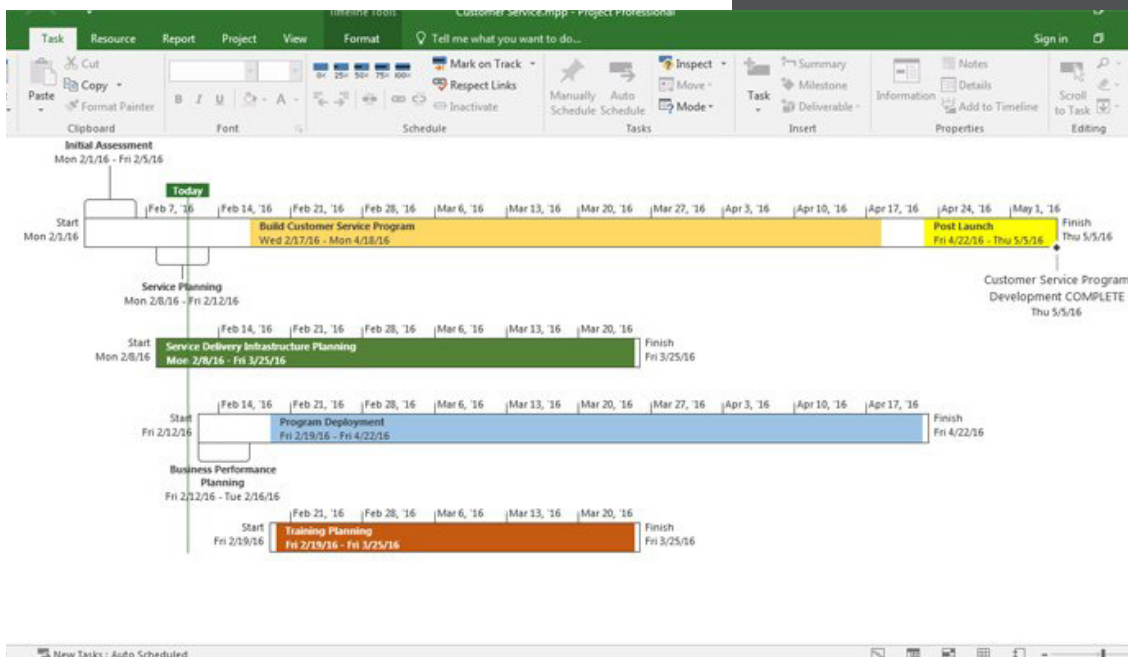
Timeline Tools Customer Service.mpp - Project Professional

Task Resource Report Project View Format Tell me what you want to do... Sign in

Cut
Copy
Paste
Format Painter
Clipboard

B I U
Font

0% 25% 50% 75% 100%
Mark on Track
Respect Links
Inactivate
Schedule

Manually Schedule
Auto Schedule
Inspect
Move
Mode
Tasks

Task
Summary
Milestone
Deliverable
Insert

Information
Notes
Details
Add to Timeline
Properties

Scroll to Task
Editing

Initial Assessment
Mon 2/1/16 - Fri 2/5/16

Today

Feb 7, '16 | Feb 14, '16 | Feb 21, '16 | Feb 28, '16 | Mar 6, '16 | Mar 13, '16 | Mar 20, '16 | Mar 27, '16 | Apr 3, '16 | Apr 10, '16 | Apr 17, '16 | Apr 24, '16 | May 1, '16

Start
Mon 2/1/16

Build Customer Service Program
Wed 2/17/16 - Mon 4/18/16

Post Launch
Fri 4/22/16 - Thu 5/5/16

Finish
Thu 5/5/16

Customer Service Program Development COMPLETE
Thu 5/5/16

Service Planning
Mon 2/8/16 - Fri 2/12/16

Feb 14, '16 | Feb 21, '16 | Feb 28, '16 | Mar 6, '16 | Mar 13, '16 | Mar 20, '16

Start
Mon 2/8/16

Service Delivery Infrastructure Planning
Mon 2/8/16 - Fri 3/25/16

Finish
Fri 3/25/16

Feb 14, '16 | Feb 21, '16 | Feb 28, '16 | Mar 6, '16 | Mar 13, '16 | Mar 20, '16 | Mar 27, '16 | Apr 3, '16 | Apr 10, '16 | Apr 17, '16

Start
Fri 2/12/16

Program Deployment
Fri 2/19/16 - Fri 4/22/16

Finish
Fri 4/22/16

Business Performance Planning
Fri 2/12/16 - Tue 2/16/16

Feb 21, '16 | Feb 28, '16 | Mar 6, '16 | Mar 13, '16 | Mar 20, '16

Start
Fri 2/19/16

Training Planning
Fri 2/19/16 - Fri 3/25/16

Finish
Fri 3/25/16

New Tasks : Auto Scheduled